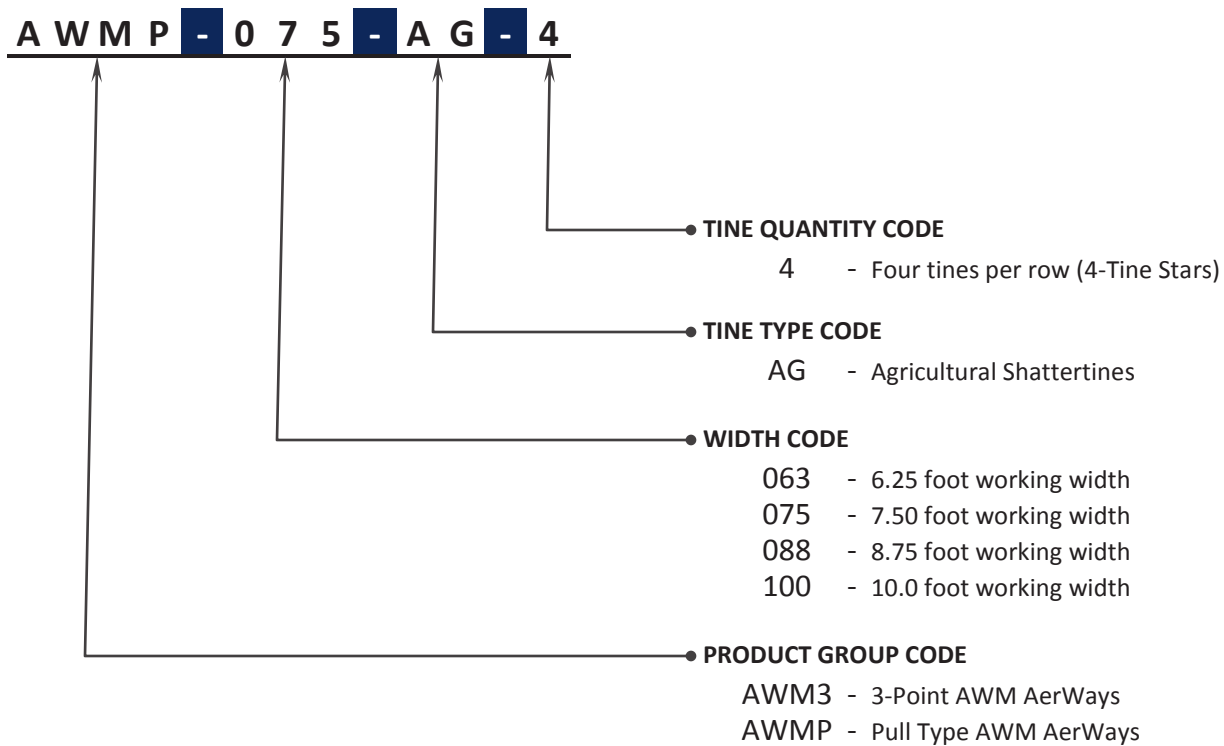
A W M P - 0 7 5 - A G - 4

TINE QUANTITY CODE
4 - Four tines per row (4-Tine Stars)

TINE TYPE CODE
AG - Agricultural Shattertines

WIDTH CODE
063 - 6.25 foot working width
075 - 7.50 foot working width
088 - 8.75 foot working width
100 - 10.0 foot working width

PRODUCT GROUP CODE
AWM3 - 3-Point AWM AerWays
AWMP - Pull Type AWM AerWays